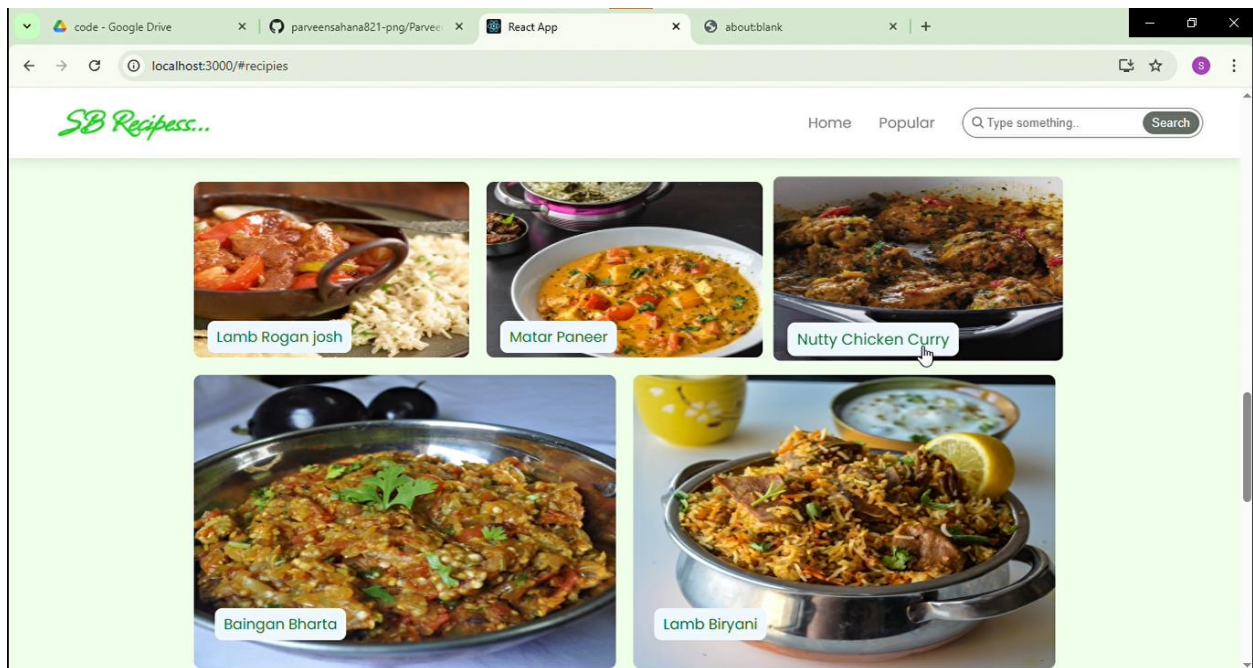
code - Google Drive
parveensahana821-png/Parvee
React App
about:blank
localhost:3000/#recipies
S

SB Recipess...
Home
Popular
Type something..
Search

Lamb Rogan josh
Matar Paneer
Nutty Chicken Curry
Baingan Bharta
Lamb Biryani